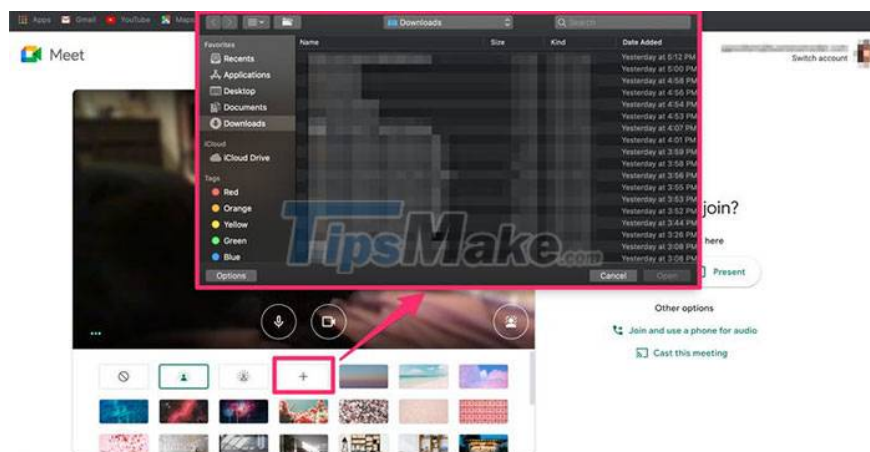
Apps Gmail YouTube Maps

Meet

Switch account

Downloads

Search

Favorites
Recents
Applications
Desktop
Documents
Downloads
iCloud
iCloud Drive
Tags
Red
Orange
Yellow
Green
Blue

| Name | Size | Kind | Date Added |
|---|---|---|---|
| | | | Yesterday at 5:12 PM |
| | | | Yesterday at 5:00 PM |
| | | | Yesterday at 4:58 PM |
| | | | Yesterday at 4:56 PM |
| | | | Yesterday at 4:54 PM |
| | | | Yesterday at 4:53 PM |
| | | | Yesterday at 4:07 PM |
| | | | Yesterday at 4:01 PM |
| | | | Yesterday at 3:59 PM |
| | | | Yesterday at 3:58 PM |
| | | | Yesterday at 3:56 PM |
| | | | Yesterday at 3:55 PM |
| | | | Yesterday at 3:53 PM |
| | | | Yesterday at 3:52 PM |
| | | | Yesterday at 3:44 PM |
| | | | Yesterday at 3:26 PM |
| | | | Yesterday at 3:08 PM |
| | | | Yesterday at 3:08 PM |

Options

Cancel

Open

TipsMake.com

join?

here

Present

Other options

Join and use a phone for audio

Cast this meeting

+